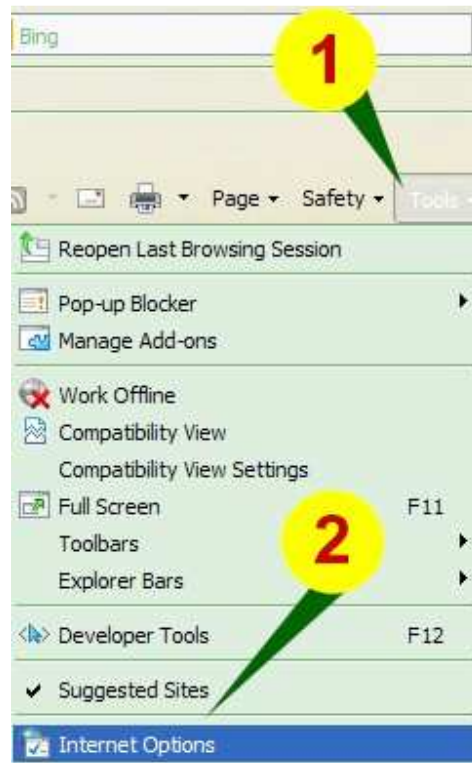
Bing

1

Page ▾ Safety ▾ Tools ▾

Reopen Last Browsing Session

Pop-up Blocker

Manage Add-ons

Work Offline

Compatibility View

Compatibility View Settings

Full Screen F11

Toolbars

Explorer Bars

2

Developer Tools F12

✔ Suggested Sites

Internet Options